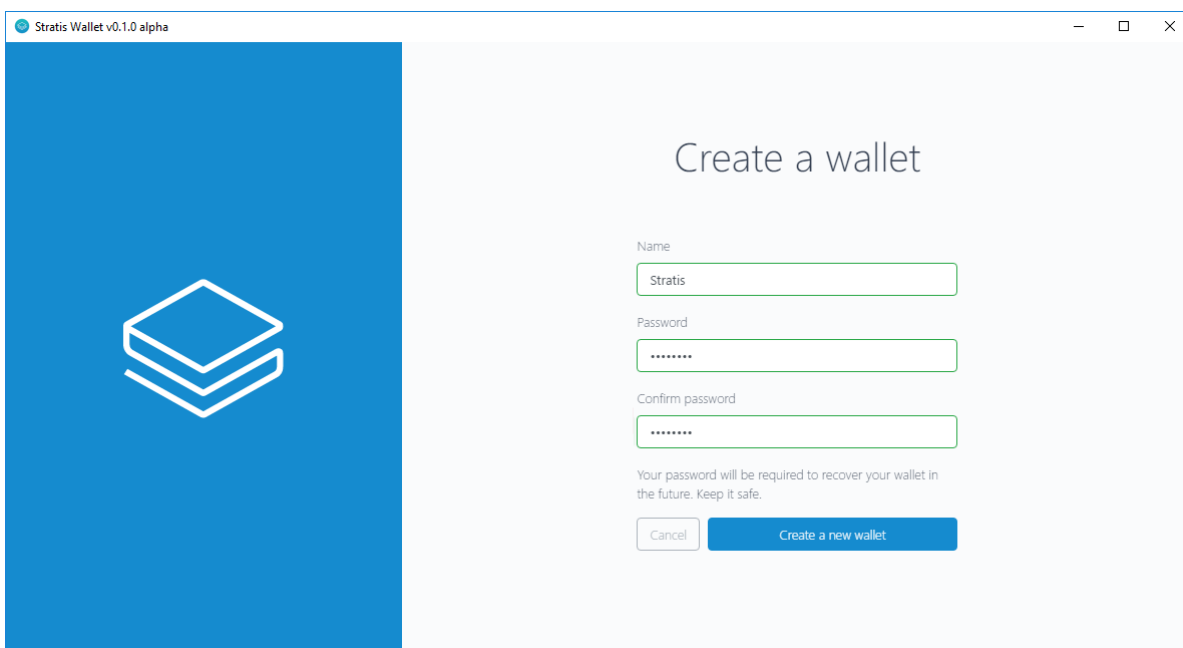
Stratis Wallet v0.1.0 alpha

Create a wallet

Name

Stratis

Password

•••••••••

Confirm password

•••••••••

Your password will be required to recover your wallet in the future. Keep it safe.

Cancel

Create a new wallet